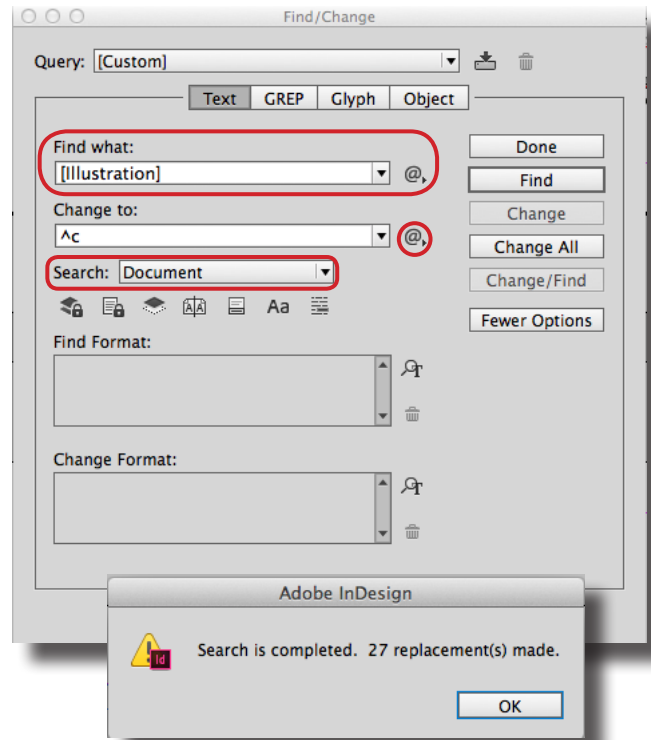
Find/Change

Query: [Custom]

Text GREP Glyph Object

Find what:
[Illustration]

Change to:
^c

Search: Document

Aa

Find Format:

Change Format:

Done
Find
Change
Change All
Change/Find
Fewer Options

Adobe InDesign

Id

Search is completed. 27 replacement(s) made.

OK